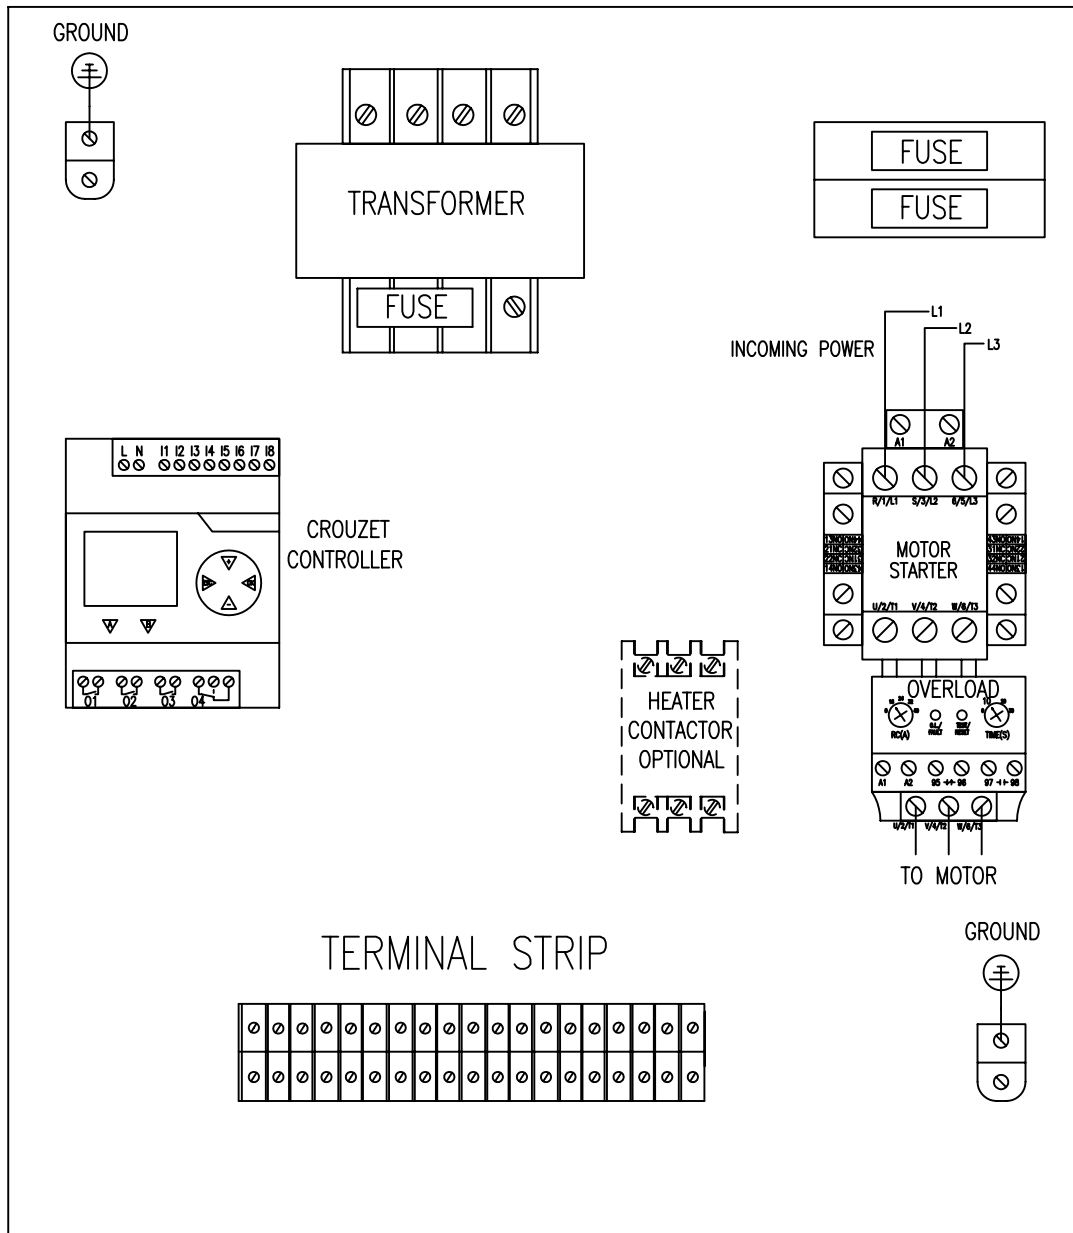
GROUND

TRANSFORMER

FUSE

FUSE

FUSE

INCOMING POWER

L1

L2

L3

A1 A2

R/1/L1 S/3/L2 6/5/L3

MOTOR STARTER

U/2/T1 V/4/T2 W/6/T3

L N I1 I2 I3 I4 I5 I6 I7 I8

CROUZET CONTROLLER

01 02 03 04

HEATER CONTACTOR OPTIONAL

OVERLOAD

RC(A) TIME(S)

A1 A2 95 96 97 98

U/2/T1 V/4/T2 W/6/T3

TO MOTOR

TERMINAL STRIP

GROUND